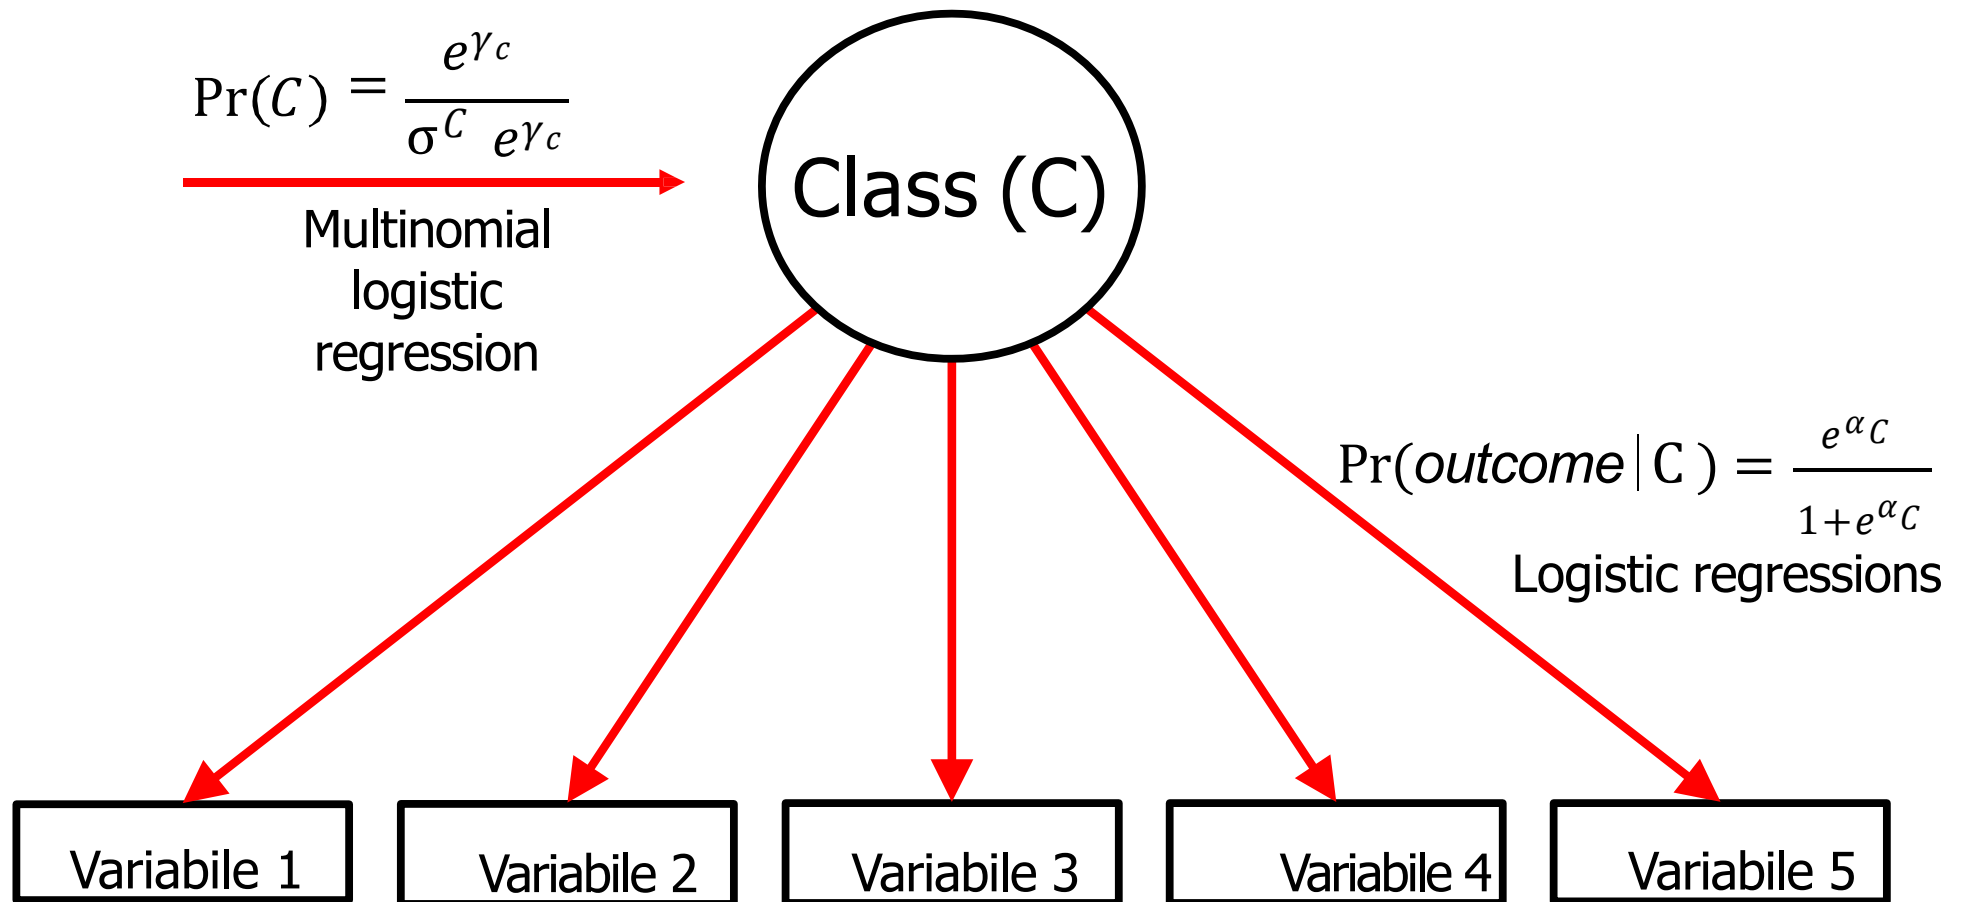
$\Pr(C) = \frac{e^{\gamma_c}}{\sigma^C \ e^{\gamma_c}}$

Multinomial logistic regression

Class (C)

$\Pr(outcome \mid C) = \frac{e^{\alpha C}}{1+e^{\alpha C}}$

Logistic regressions

Variabile 1

Variabile 2

Variabile 3

Variabile 4

Variabile 5